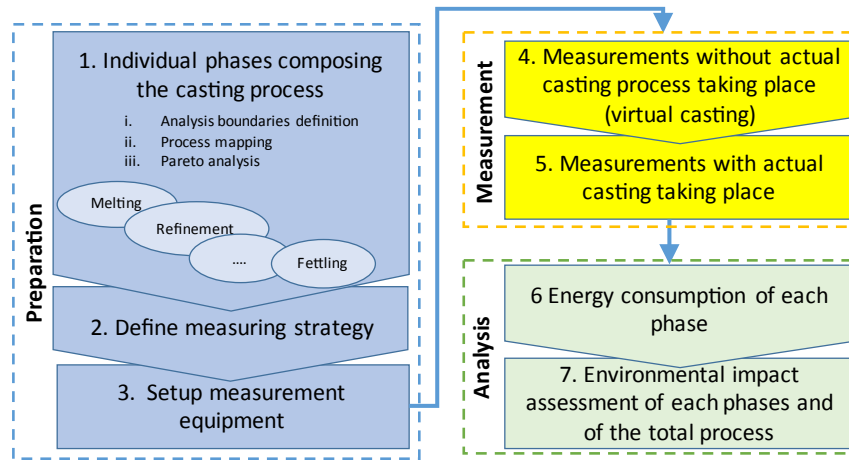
Preparation

1. Individual phases composing the casting process

i. Analysis boundaries definition
ii. Process mapping
iii. Pareto analysis

Melting

Refinement

....

Fettling

2. Define measuring strategy

3. Setup measurement equipment

Measurement

4. Measurements without actual casting process taking place (virtual casting)

5. Measurements with actual casting taking place

Analysis

6 Energy consumption of each phase

7. Environmental impact assessment of each phases and of the total process